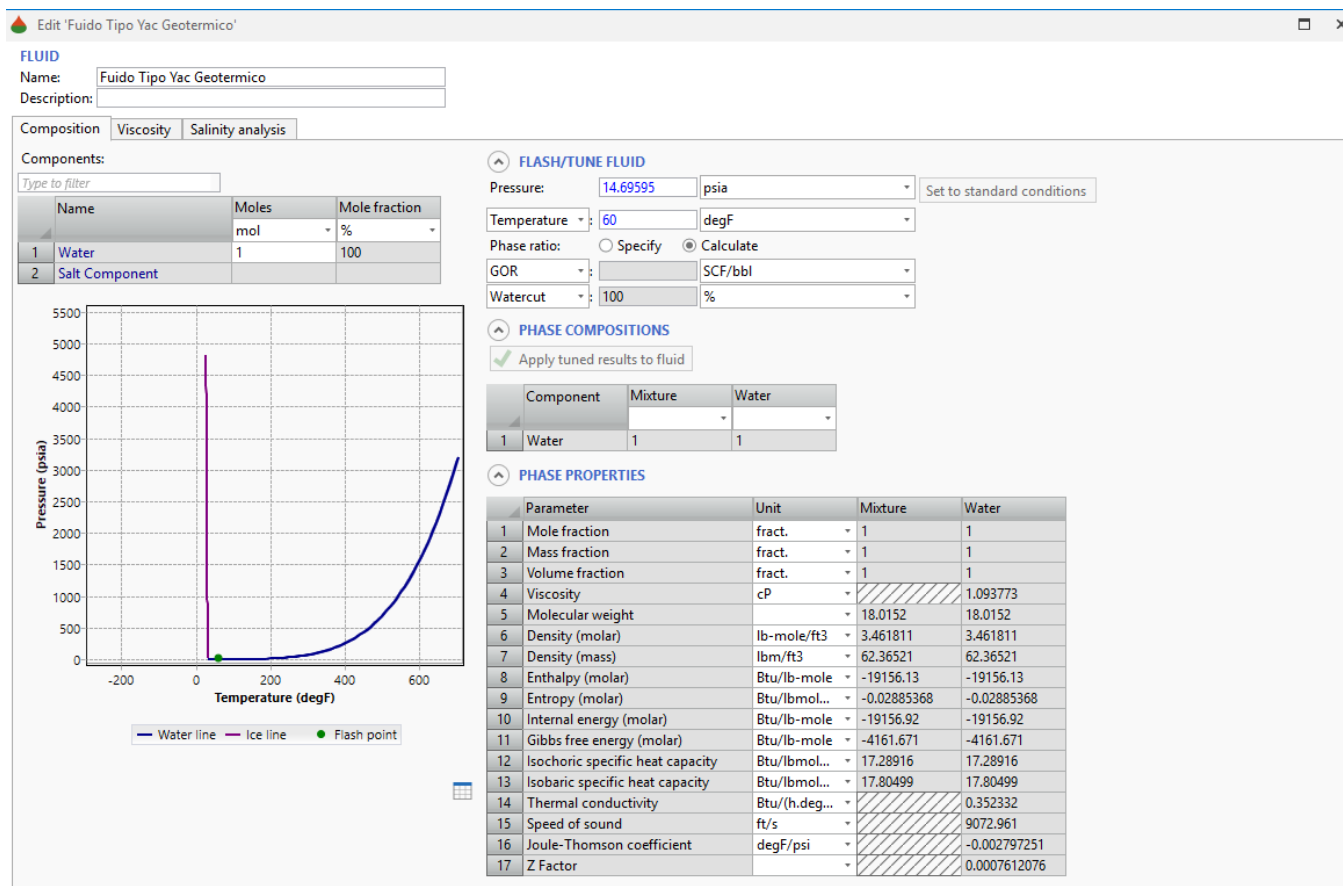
Edit 'Fuido Tipo Yac Geotermico'

FLUID
Name: Fuido Tipo Yac Geotermico
Description:

Composition | Viscosity | Salinity analysis

Components:
Type to filter

| | Name | Moles | Mole fraction |
|---|---|---|---|
| | | mol | % |
| 1 | Water | 1 | 100 |
| 2 | Salt Component | | |

5500
5000
4500
4000
3500
3000
2500
2000
1500
1000
500
0
Pressure (psia)
-200 0 200 400 600
Temperature (degF)

Water line Ice line Flash point

FLASH/TUNE FLUID
Pressure: 14.69595 psia Set to standard conditions
Temperature : 60 degF
Phase ratio: Specify Calculate
GOR : SCF/bbl
Watercut : 100 %

PHASE COMPOSITIONS
Apply tuned results to fluid

| | Component | Mixture | Water |
|---|---|---|---|
| | | | |
| 1 | Water | 1 | 1 |

PHASE PROPERTIES

| | Parameter | Unit | Mixture | Water |
|---|---|---|---|---|
| 1 | Mole fraction | fract. | 1 | 1 |
| 2 | Mass fraction | fract. | 1 | 1 |
| 3 | Volume fraction | fract. | 1 | 1 |
| 4 | Viscosity | cP | | 1.093773 |
| 5 | Molecular weight | | 18.0152 | 18.0152 |
| 6 | Density (molar) | lb-mole/ft3 | 3.461811 | 3.461811 |
| 7 | Density (mass) | lbm/ft3 | 62.36521 | 62.36521 |
| 8 | Enthalpy (molar) | Btu/lb-mole | -19156.13 | -19156.13 |
| 9 | Entropy (molar) | Btu/lbmol... | -0.02885368 | -0.02885368 |
| 10 | Internal energy (molar) | Btu/lb-mole | -19156.92 | -19156.92 |
| 11 | Gibbs free energy (molar) | Btu/lb-mole | -4161.671 | -4161.671 |
| 12 | Isochoric specific heat capacity | Btu/lbmol... | 17.28916 | 17.28916 |
| 13 | Isobaric specific heat capacity | Btu/lbmol... | 17.80499 | 17.80499 |
| 14 | Thermal conductivity | Btu/(h.deg... | | 0.352332 |
| 15 | Speed of sound | ft/s | | 9072.961 |
| 16 | Joule-Thomson coefficient | degF/psi | | -0.002797251 |
| 17 | Z Factor | | | 0.0007612076 |